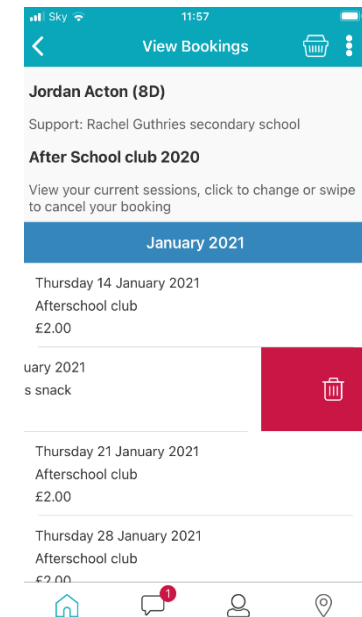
Sky 11:57

View Bookings

Jordan Acton (8D)

Support: Rachel Guthries secondary school

After School club 2020

View your current sessions, click to change or swipe to cancel your booking

January 2021

Thursday 14 January 2021
Afterschool club
£2.00

uary 2021
s snack

Thursday 21 January 2021
Afterschool club
£2.00

Thursday 28 January 2021
Afterschool club
£2.00

1